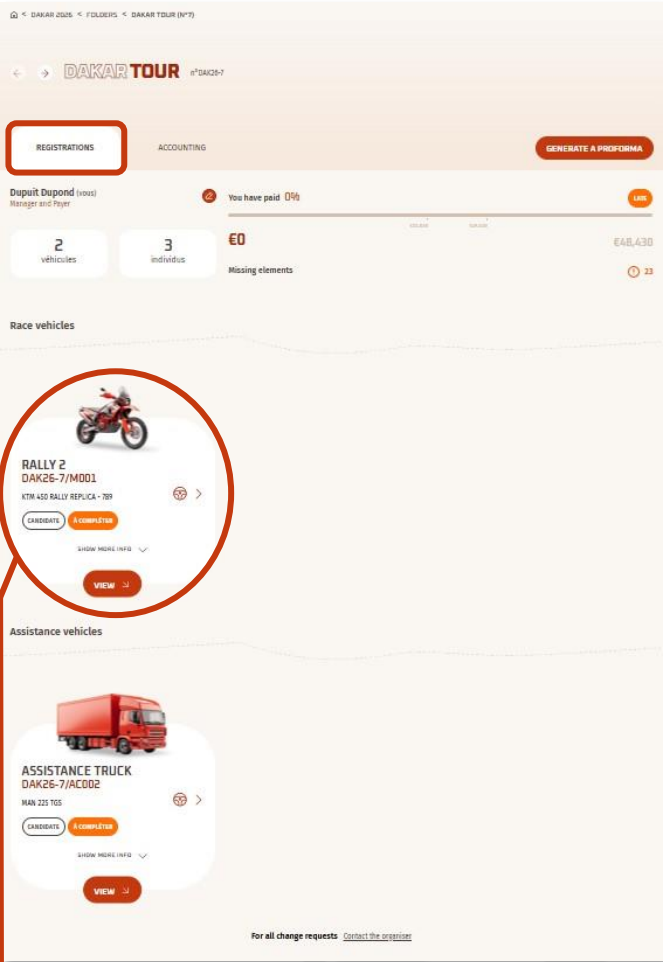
< DAKAR 2026 < FOLDERS < DAKAR TOUR (N°7)

DAKAR TOUR n°DAK26-7

REGISTRATIONS

ACCOUNTING

GENERATE A PROFORMA

Dupuit Dupond (vous)
Manager and Payer

You have paid 0%

LNS

2
véhicules

3
individus

€0

€48,430

Missing elements

23

Race vehicles

RALLY 2
DAK26-7/M001
KTM 450 RALLY REPLICA - 789

CANDIDATE

À COMPLÉTER

SHOW MORE INFO

VIEW

Assistance vehicles

ASSISTANCE TRUCK
DAK26-7/AC002
MAN 225 TGS

CANDIDATE

À COMPLÉTER

SHOW MORE INFO

VIEW

For all change requests Contact the organiser